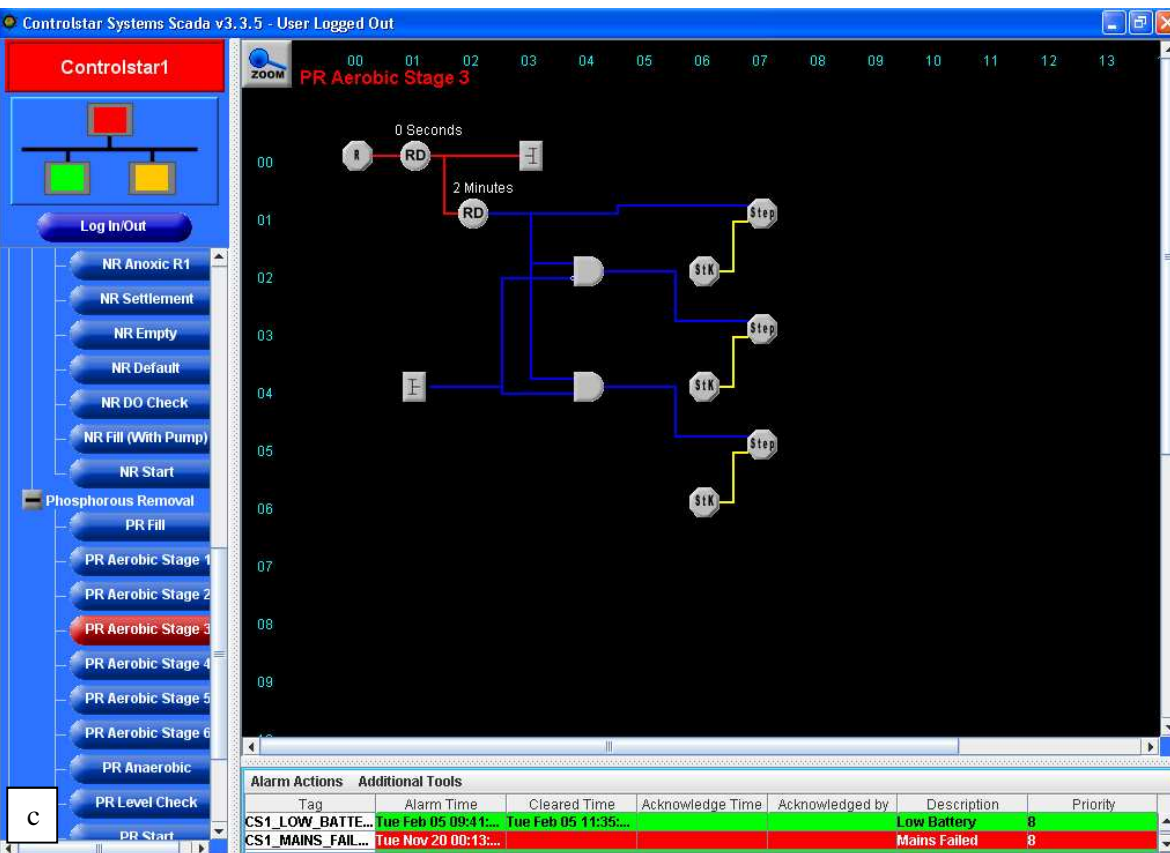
Controlstar Systems Scada v3.3.5 - User Logged Out

Controlstar1

Log In/Out

NR Anoxic R1
NR Settlement
NR Empty
NR Default
NR DO Check
NR Fill (With Pump)
NR Start
Phosphorous Removal
PR Fill
PR Aerobic Stage 1
PR Aerobic Stage 2
PR Aerobic Stage 3
PR Aerobic Stage 4
PR Aerobic Stage 5
PR Aerobic Stage 6
PR Anaerobic
PR Level Check
PR Start

c

ZOOM

PR Aerobic Stage 3

00 01 02 03 04 05 06 07 08 09 10 11 12 13

00
01
02
03
04
05
06
07
08
09

0 Seconds
R
RD
2 Minutes
RD
Step
StK
Step
StK
Step
StK

Alarm Actions Additional Tools

| Tag | Alarm Time | Cleared Time | Acknowledge Time | Acknowledged by | Description | Priority |
|---|---|---|---|---|---|---|
| CS1_LOW_BATTE... | Tue Feb 05 09:41:... | Tue Feb 05 11:35:... | | | Low Battery | 8 |
| CS1_MAINS_FAIL... | Tue Nov 20 00:13:... | | | | Mains Failed | 8 |